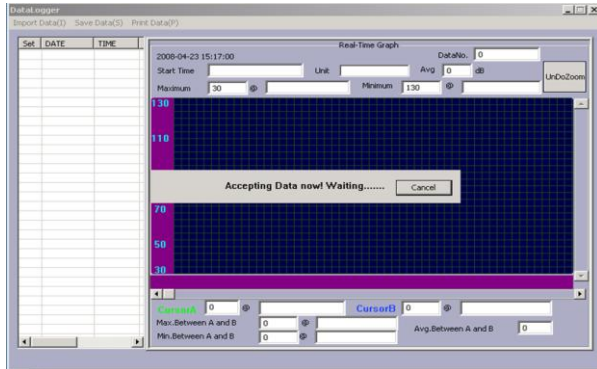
DataLogger

Import Data(I) Save Data(S) Print Data(P)

| Set | DATE | TIME |
|---|---|---|

Real-Time Graph

2008-04-23 15:17:00

DataNo. 0

Start Time

Unit

Avg 0 dB

UnDoZoom

Maximum 30 @

Minimum 130 @

130

110

70

50

30

Accepting Data now! Waiting.......

Cancel

CursorA 0 @

CursorB 0 @

Max.Between A and B 0 @

Min.Between A and B 0 @

Avg.Between A and B 0